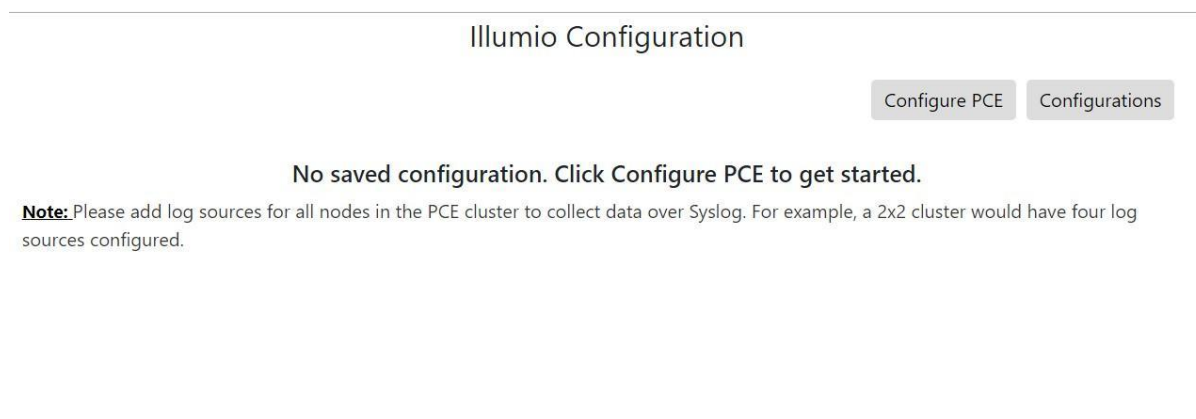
Illumio Configuration

Configure PCE

Configurations

No saved configuration. Click Configure PCE to get started.

Note: Please add log sources for all nodes in the PCE cluster to collect data over Syslog. For example, a 2x2 cluster would have four log sources configured.